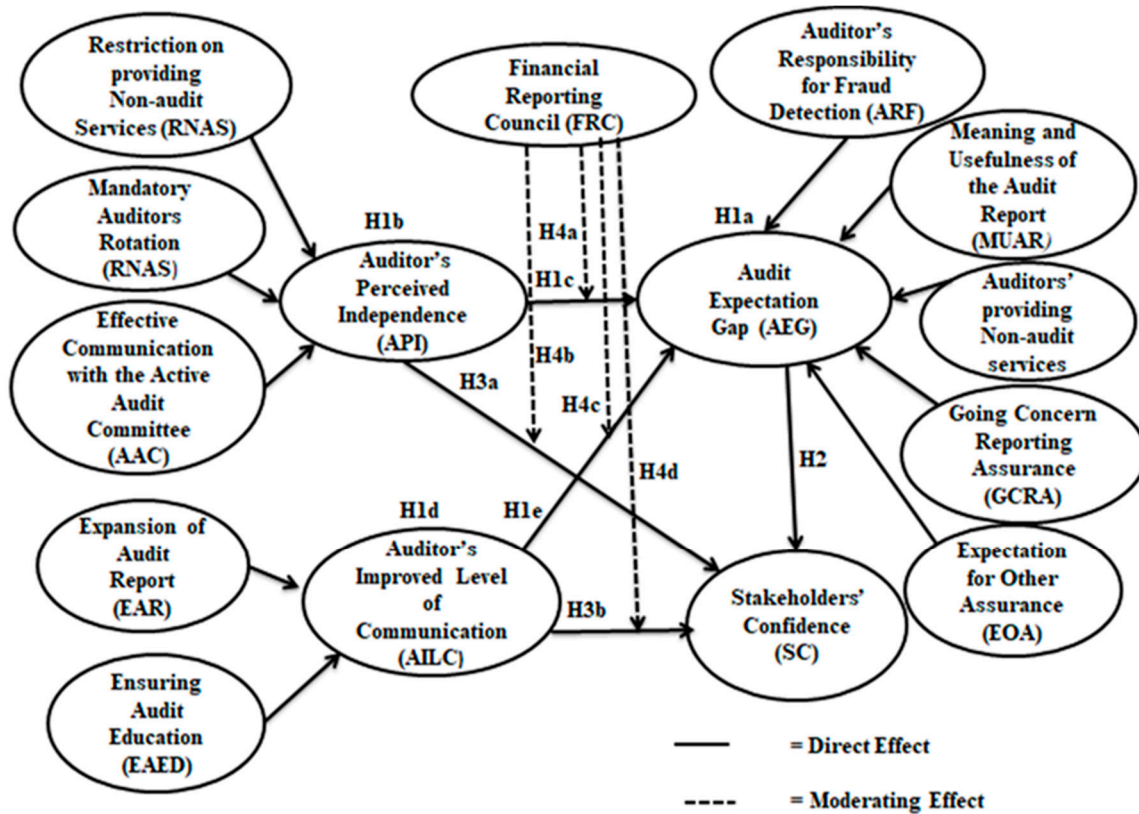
Restriction on providing Non-audit Services (RNAS)

Financial Reporting Council (FRC)

Auditor's Responsibility for Fraud Detection (ARF)

Meaning and Usefulness of the Audit Report (MUAR)

Mandatory Auditors Rotation (RNAS)

H1b

H4a

H1a

Auditor's Perceived Independence (API)

H1c

Audit Expectation Gap (AEG)

Auditors' providing Non-audit services

Effective Communication with the Active Audit Committee (AAC)

H4b

H3a

H4c

Going Concern Reporting Assurance (GCRA)

H4d

H2

H1d

H1e

Expansion of Audit Report (EAR)

Auditor's Improved Level of Communication (AILC)

H3b

Stakeholders' Confidence (SC)

Expectation for Other Assurance (EOA)

Ensuring Audit Education (EAED)

= Direct Effect

= Moderating Effect